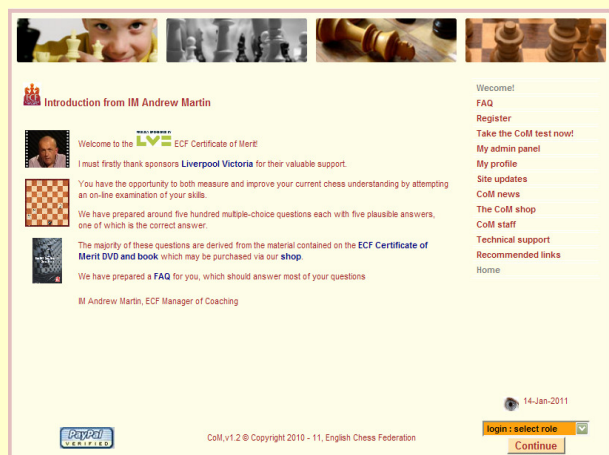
Introduction from IM Andrew Martin

Welcome to the LV= ECF Certificate of Merit!

I must firstly thank sponsors Liverpool Victoria for their valuable support.

You have the opportunity to both measure and improve your current chess understanding by attempting an on-line examination of your skills.

We have prepared around five hundred multiple-choice questions each with five plausible answers, one of which is the correct answer.

The majority of these questions are derived from the material contained on the ECF Certificate of Merit DVD and book which may be purchased via our shop.

We have prepared a FAQ for you, which should answer most of your questions

IM Andrew Martin, ECF Manager of Coaching

Wecome!
FAQ
Register
Take the CoM test now!
My admin panel
My profile
Site updates
CoM news
The CoM shop
CoM staff
Technical support
Recommended links
Home

14-Jan-2011

PayPal VERIFIED

CoM,v1.2 © Copyright 2010 - 11, English Chess Federation

login : select role
Continue